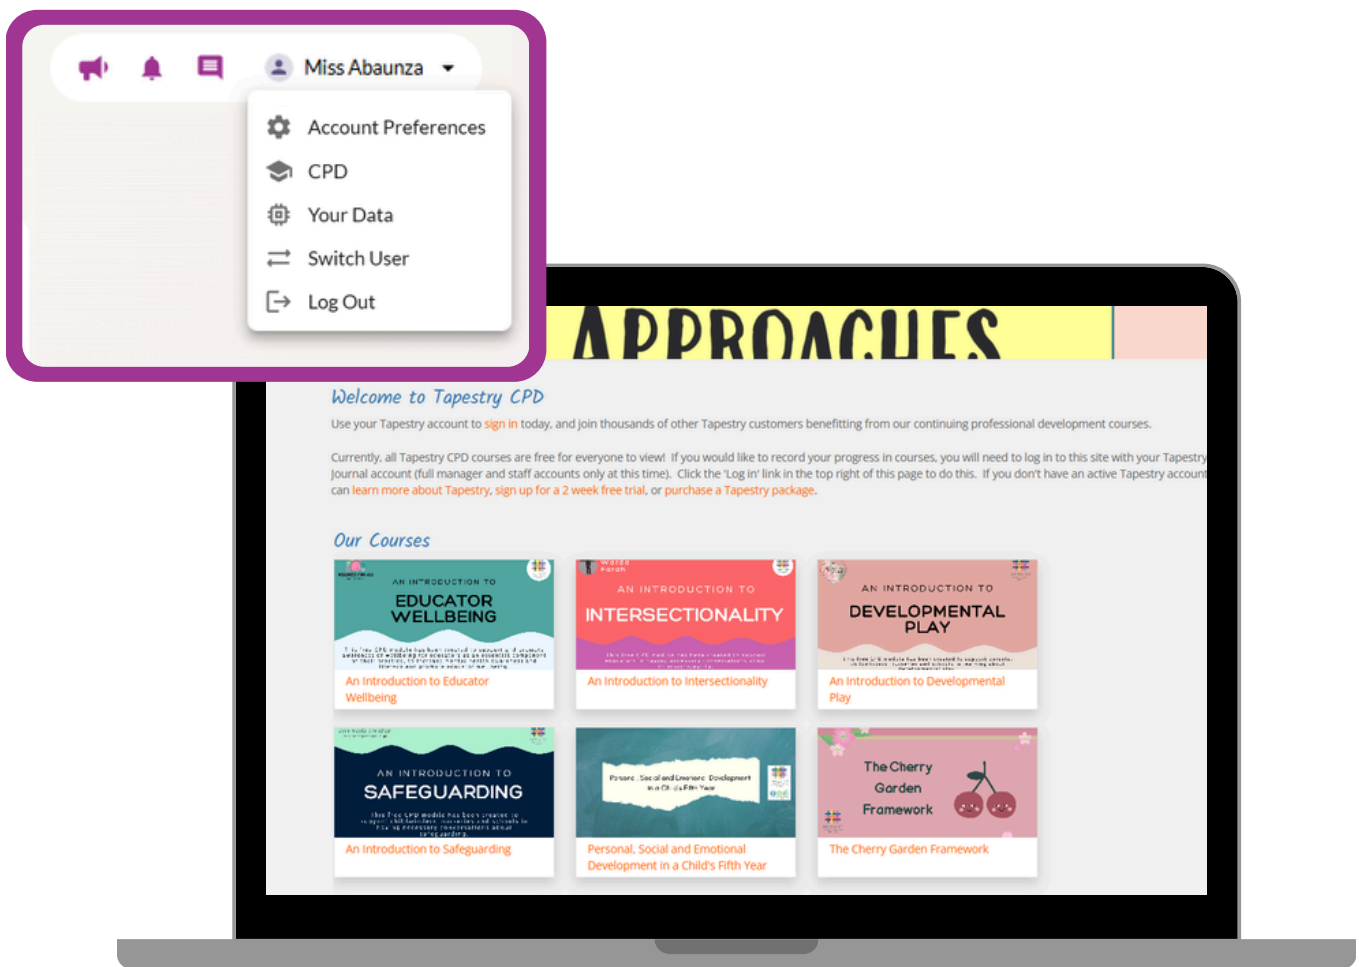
Miss Abaunza

Account Preferences
CPD
Your Data
Switch User
Log Out

APPROACHES

Welcome to Tapestry CPD

Use your Tapestry account to sign in today, and join thousands of other Tapestry customers benefitting from our continuing professional development courses.

Currently, all Tapestry CPD courses are free for everyone to view! If you would like to record your progress in courses, you will need to log in to this site with your Tapestry Journal account (full manager and staff accounts only at this time). Click the 'Log in' link in the top right of this page to do this. If you don't have an active Tapestry account can learn more about Tapestry, sign up for a 2 week free trial, or purchase a Tapestry package.

Our Courses

AN INTRODUCTION TO EDUCATOR WELLBEING
An Introduction to Educator Wellbeing

AN INTRODUCTION TO INTERSECTIONALITY
An Introduction to Intersectionality

AN INTRODUCTION TO DEVELOPMENTAL PLAY
An Introduction to Developmental Play

AN INTRODUCTION TO SAFEGUARDING
An Introduction to Safeguarding

Personal, Social and Emotional Development in a Child's Fifth Year
Personal, Social and Emotional Development in a Child's Fifth Year

The Cherry Garden Framework
The Cherry Garden Framework